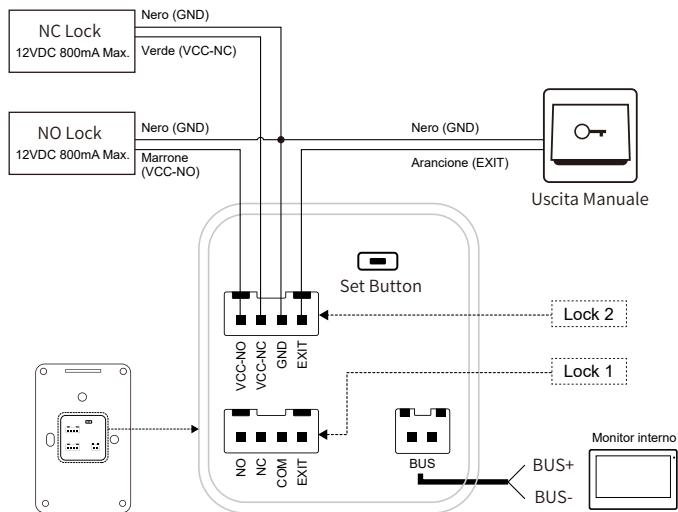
NC Lock
12VDC 800mA Max.
Nero (GND)
Verde (VCC-NC)

NO Lock
12VDC 800mA Max.
Nero (GND)
Marrone (VCC-NO)

Nero (GND)
Arancione (EXIT)

Uscita Manuale

Set Button

VCC-NO
VCC-NC
GND
EXIT

Lock 2

Lock 1

NO
NC
COM
EXIT

BUS

Monitor interno

BUS+
BUS-